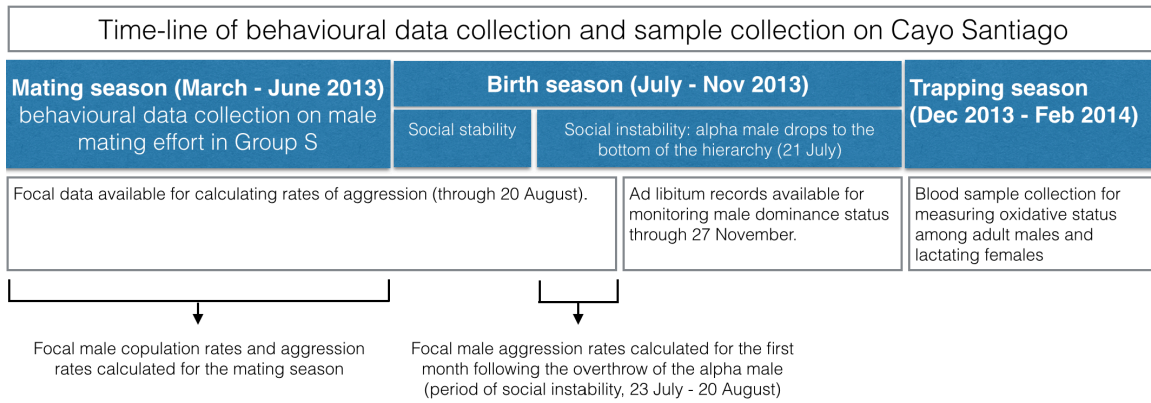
Time-line of behavioural data collection and sample collection on Cayo Santiago

Mating season (March - June 2013)
behavioural data collection on male mating effort in Group S

Birth season (July - Nov 2013)

Social stability

Social instability: alpha male drops to the bottom of the hierarchy (21 July)

Trapping season (Dec 2013 - Feb 2014)

Focal data available for calculating rates of aggression (through 20 August).

Ad libitum records available for monitoring male dominance status through 27 November.

Blood sample collection for measuring oxidative status among adult males and lactating females

Focal male copulation rates and aggression rates calculated for the mating season

Focal male aggression rates calculated for the first month following the overthrow of the alpha male (period of social instability, 23 July - 20 August)